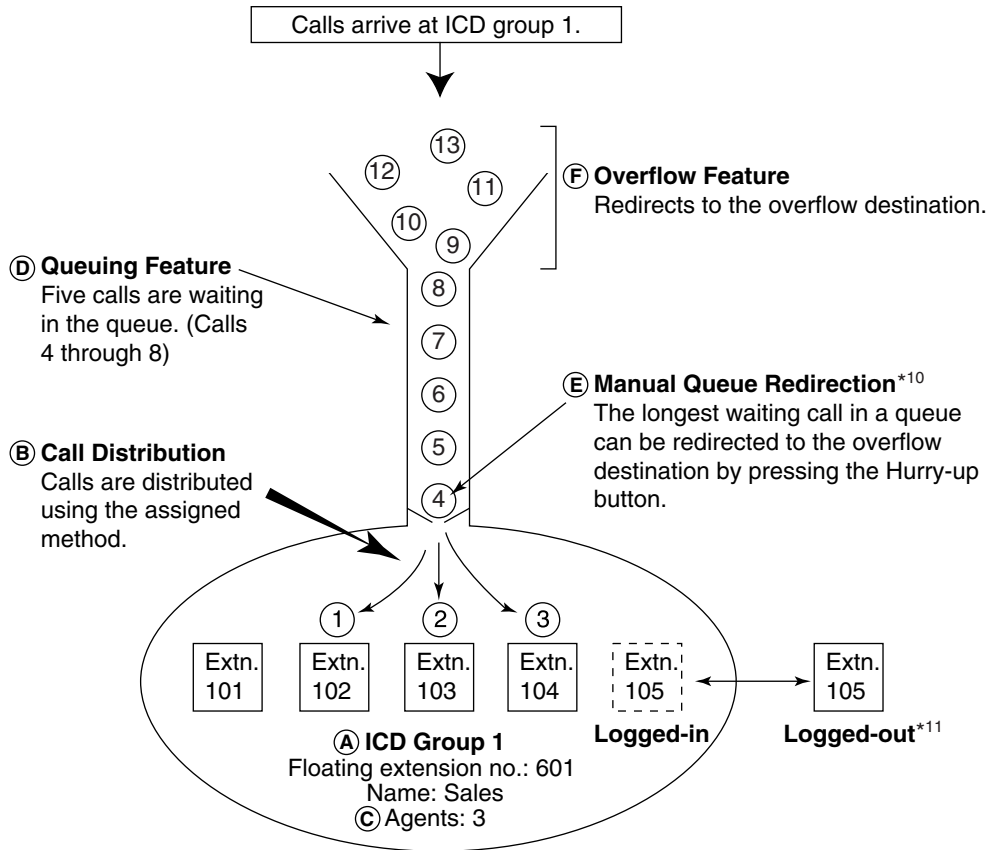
Calls arrive at ICD group 1.

13
12
11
10
9

F Overflow Feature
Redirects to the overflow destination.

D Queuing Feature
Five calls are waiting in the queue. (Calls 4 through 8)

8
7
6
5
4

E Manual Queue Redirection*10
The longest waiting call in a queue can be redirected to the overflow destination by pressing the Hurry-up button.

B Call Distribution
Calls are distributed using the assigned method.

1
2
3

Extn. 101
Extn. 102
Extn. 103
Extn. 104
Extn. 105
Extn. 105

A ICD Group 1
Floating extension no.: 601
Name: Sales
C Agents: 3

Logged-in
Logged-out*11